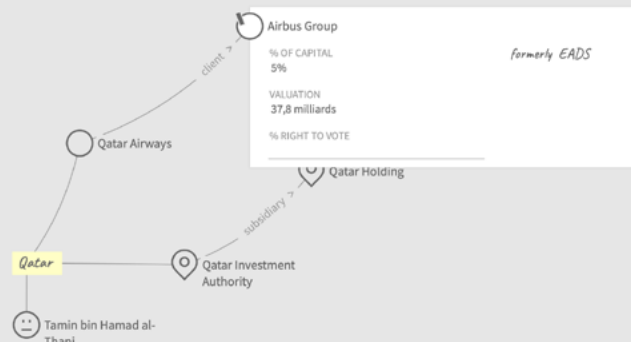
Airbus Group

% OF CAPITAL
5%

VALUATION
37,8 milliards

% RIGHT TO VOTE

formerly EADS

client >

Qatar Airways

subsidiary >

Qatar Holding

Qatar

Qatar Investment Authority

Tamin bin Hamad al-Thani